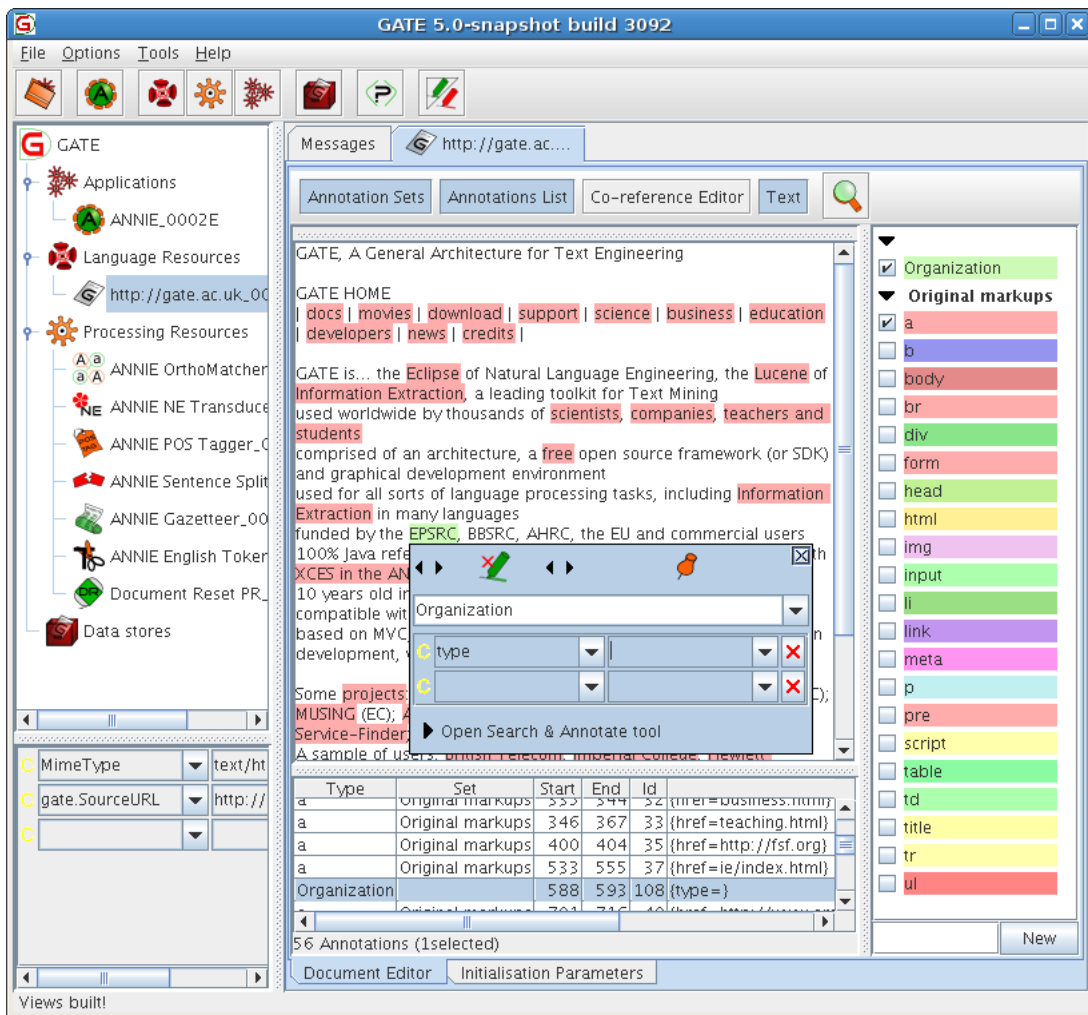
GATE 5.0-snapshot build 3092

File Options Tools Help

GATE
Applications
ANNIE_0002E
Language Resources
http://gate.ac.uk_00
Processing Resources
ANNIE OrthoMatcher
ANNIE NE Transduce
ANNIE POS Tagger_0
ANNIE Sentence Split
ANNIE Gazetteer_00
ANNIE English Toker
Document Reset PR_
Data stores

| MimeType | text/ht |
|---|---|
| gate.SourceURL | http:// |
| | |

Messages | http://gate.ac....

Annotation Sets | Annotations List | Co-reference Editor | Text

GATE, A General Architecture for Text Engineering

GATE HOME
| docs | movies | download | support | science | business | education | developers | news | credits |

GATE is... the Eclipse of Natural Language Engineering, the Lucene of Information Extraction, a leading toolkit for Text Mining
used worldwide by thousands of scientists, companies, teachers and students
comprised of an architecture, a free open source framework (or SDK) and graphical development environment
used for all sorts of language processing tasks, including Information Extraction in many languages
funded by the EPSRC, BBSRC, AHRC, the EU and commercial users
100% Java refe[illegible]th
XCES in the AN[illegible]
10 years old in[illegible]
compatible wit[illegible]
based on MVC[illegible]n
development, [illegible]

Some projects: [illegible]C);
MUSING (EC); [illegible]
Service-Finder; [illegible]
A sample of users: British Telecom, Imperial College, Hewlett

Organization
type
Open Search & Annotate tool

| Type | Set | Start | End | Id | |
|---|---|---|---|---|---|
| a | Original markups | 333 | 344 | 32 | {href=business.html} |
| a | Original markups | 346 | 367 | 33 | {href=teaching.html} |
| a | Original markups | 400 | 404 | 35 | {href=http://fsf.org} |
| a | Original markups | 533 | 555 | 37 | {href=ie/index.html} |
| Organization | | 588 | 593 | 108 | {type=} |

56 Annotations (1selected)

Organization
Original markups
a
b
body
br
div
form
head
html
img
input
li
link
meta
p
pre
script
table
td
title
tr
ul

New

Document Editor | Initialisation Parameters

Views built!